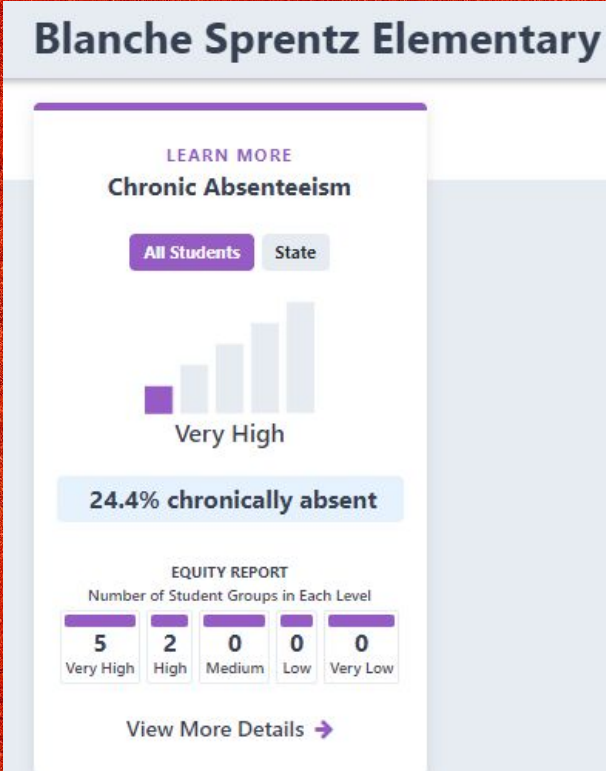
Blanche Sprentz Elementary

LEARN MORE
Chronic Absenteeism

All Students State

Very High

24.4% chronically absent

EQUITY REPORT
Number of Student Groups in Each Level

| 5 | 2 | 0 | 0 | 0 |
|---|---|---|---|---|
| Very High | High | Medium | Low | Very Low |

View More Details →